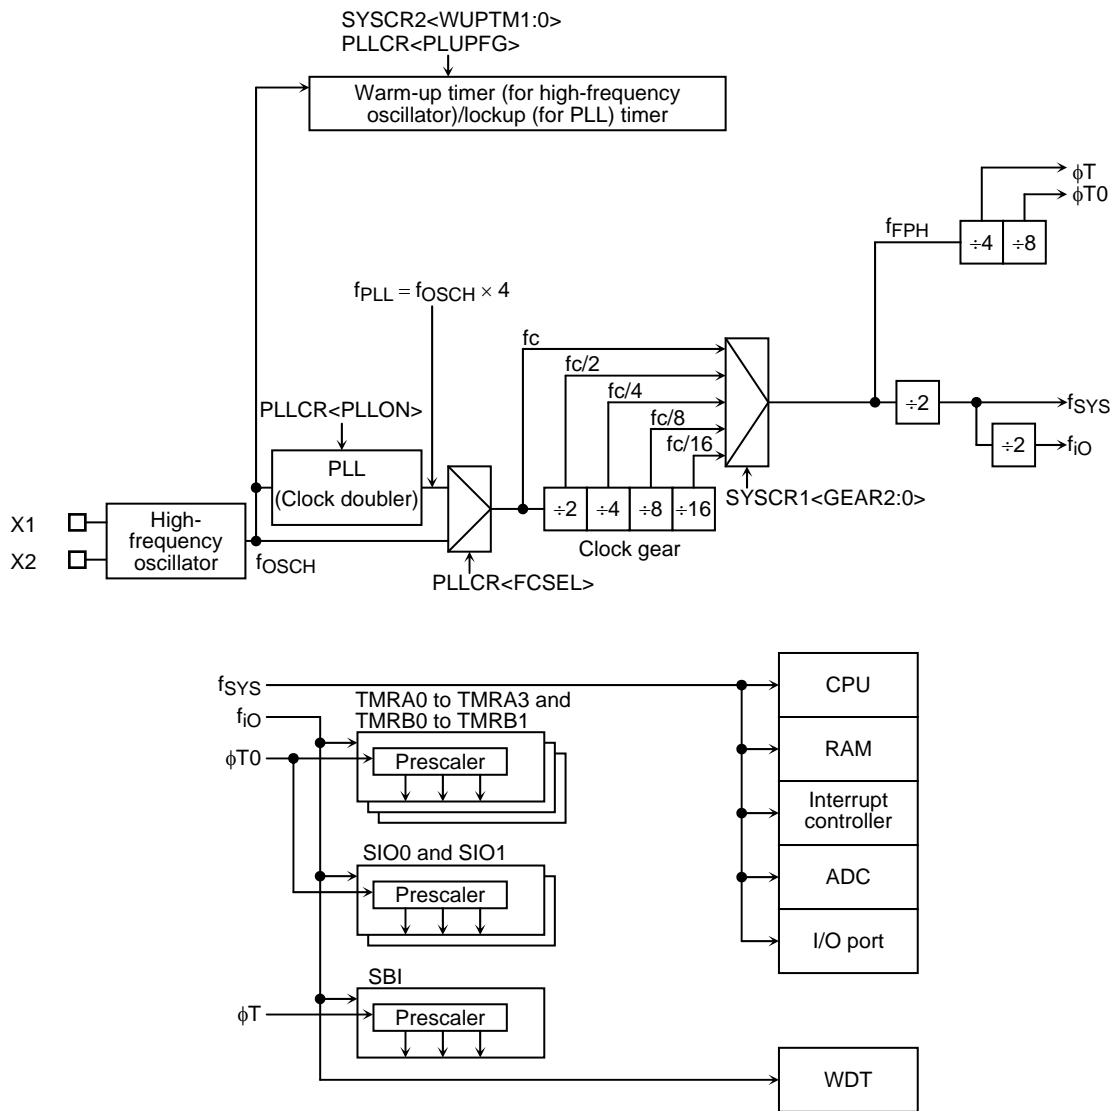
SYSCR2<WUPTM1:0>
PLLCR<PLUPFG>

Warm-up timer (for high-frequency oscillator)/lockup (for PLL) timer

$\phi T$
$\phi T0$
$f_{FPH}$
÷4
÷8

$f_{PLL} = f_{OSCH} \times 4$

fc
fc/2
fc/4
fc/8
fc/16

PLLCR<PLLON>

PLL
(Clock doubler)

÷2
$f_{SYS}$
÷2
$f_{IO}$

÷2
÷4
÷8
÷16
SYSCR1<GEAR2:0>
Clock gear

X1
X2
High-frequency oscillator
$f_{OSCH}$
PLLCR<FCSEL>

$f_{SYS}$
$f_{IO}$
$\phi T0$
TMRA0 to TMRA3 and TMRB0 to TMRB1
Prescaler

SIO0 and SIO1
Prescaler

SBI
$\phi T$
Prescaler

CPU
RAM
Interrupt controller
ADC
I/O port
WDT